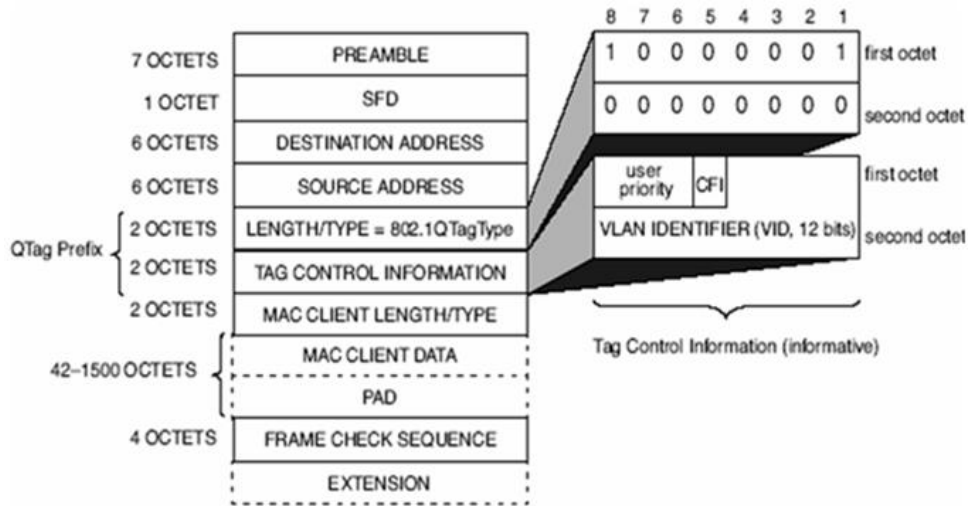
| | |
|---|---|
| 7 OCTETS | PREAMBLE |
| 1 OCTET | SFD |
| 6 OCTETS | DESTINATION ADDRESS |
| 6 OCTETS | SOURCE ADDRESS |
| 2 OCTETS | LENGTH/TYPE = 802.1QTagType |
| 2 OCTETS | TAG CONTROL INFORMATION |
| 2 OCTETS | MAC CLIENT LENGTH/TYPE |
| 42–1500 OCTETS | MAC CLIENT DATA |
| | PAD |
| 4 OCTETS | FRAME CHECK SEQUENCE |
| | EXTENSION |

QTag Prefix

| 8 | 7 | 6 | 5 | 4 | 3 | 2 | 1 | |
|---|---|---|---|---|---|---|---|---|
| 1 | 0 | 0 | 0 | 0 | 0 | 0 | 1 | first octet |
| 0 | 0 | 0 | 0 | 0 | 0 | 0 | 0 | second octet |

user priority CFI first octet

VLAN IDENTIFIER (VID, 12 bits) second octet

Tag Control Information (informative)